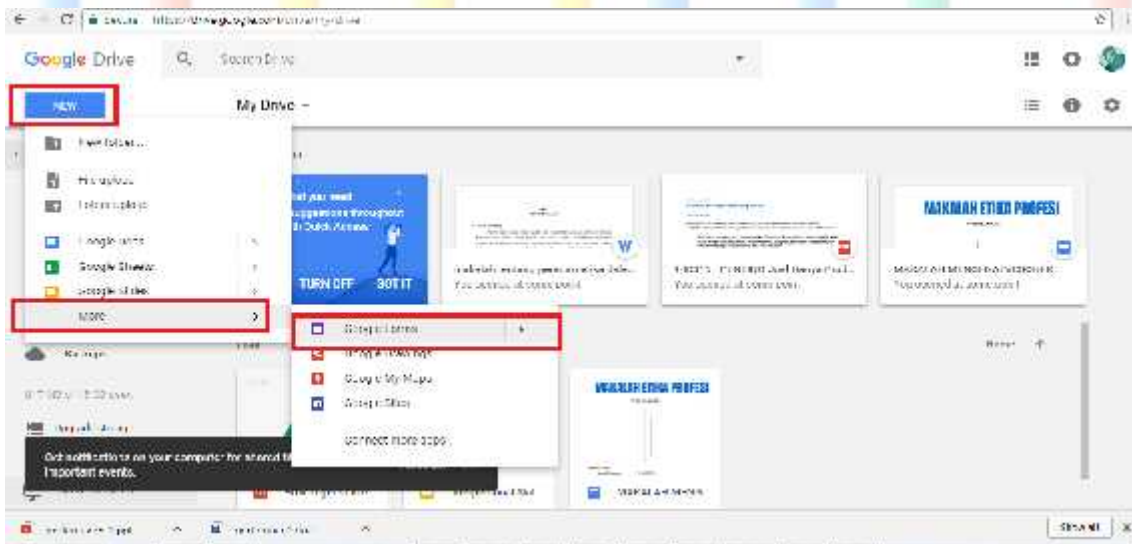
Secure https://drive.google.com/drive/my-drive

Google Drive

Search Drive

NEW

My Drive

New folder...

File upload

Folder upload

Google Docs

Google Sheets

Google Slides

More

Get your most suggestions throughout in Quick Access

TURN OFF

GOT IT

Google Forms

Google Drawings

Google My Maps

Google Sites

Connect more apps

MAKALAH ETIKA PROFESI

MAKALAH ETIKA PROFESI

Get notifications on your computer for upcoming important events.

Show all